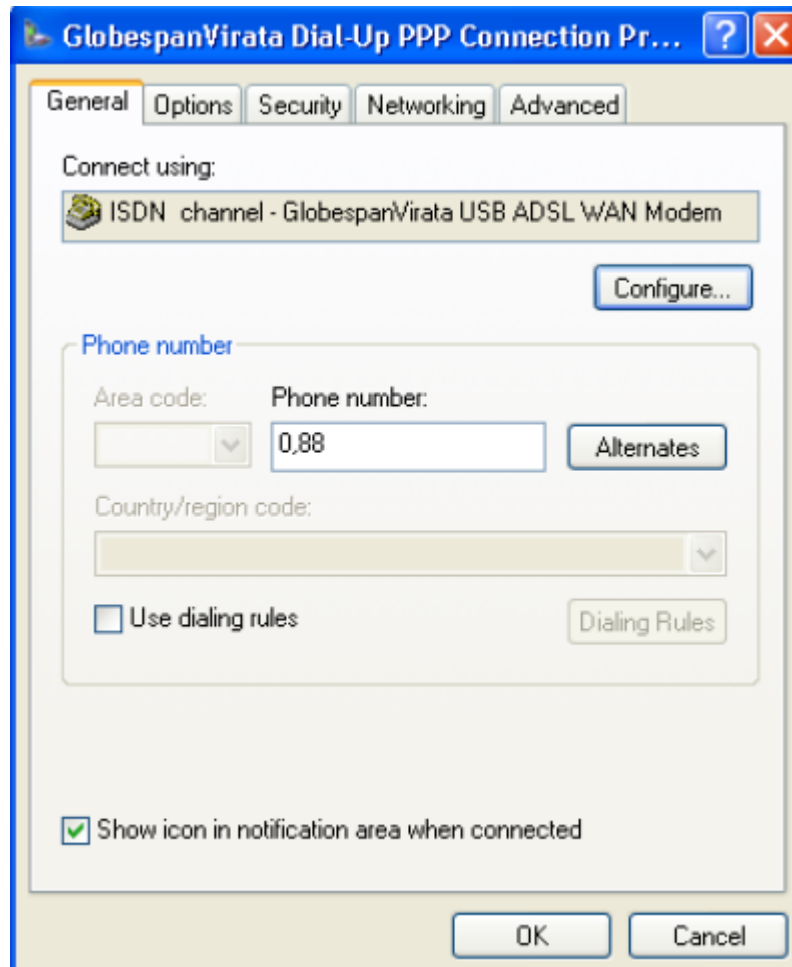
GlobespanVirata Dial-Up PPP Connection Pr... ? X

General | Options | Security | Networking | Advanced

Connect using:

ISDN channel - GlobespanVirata USB ADSL WAN Modem

Configure...

Phone number

Area code:

Phone number:

0,88

Alternates

Country/region code:

Use dialing rules

Dialing Rules

Show icon in notification area when connected

OK

Cancel